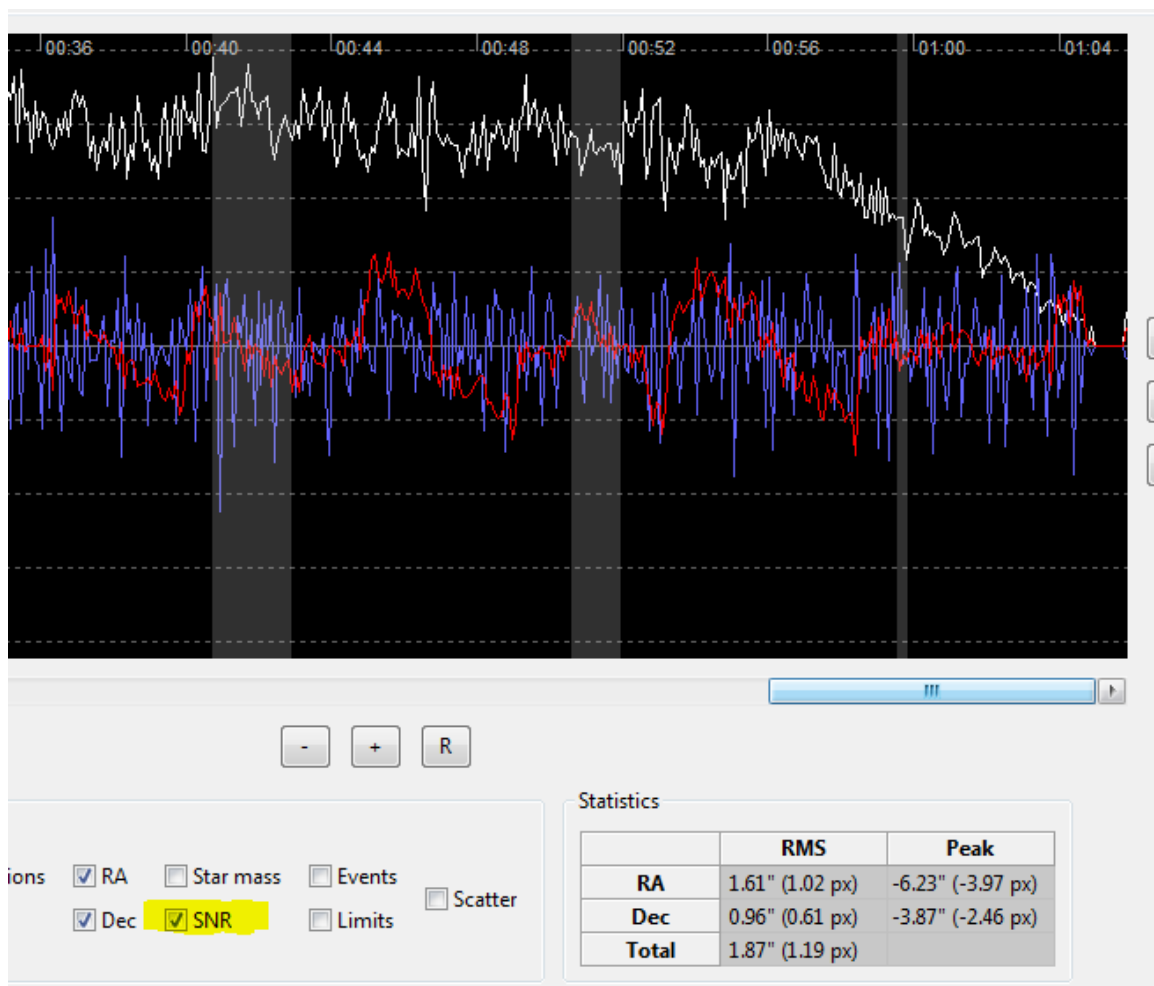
00:36 00:40 00:44 00:48 00:52 00:56 01:00 01:04

-
+
R

ions
RA
Dec
Star mass
SNR
Events
Limits
Scatter

Statistics

| | RMS | Peak |
|---|---|---|
| RA | 1.61" (1.02 px) | -6.23" (-3.97 px) |
| Dec | 0.96" (0.61 px) | -3.87" (-2.46 px) |
| Total | 1.87" (1.19 px) | |